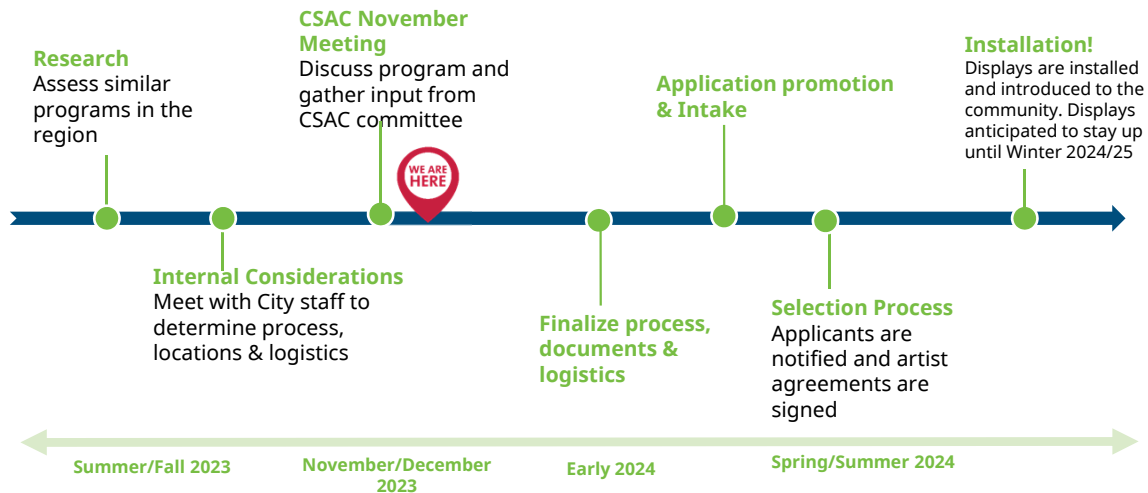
Research
Assess similar programs in the region

CSAC November Meeting
Discuss program and gather input from CSAC committee

WE ARE HERE

Application promotion & Intake

Installation!
Displays are installed and introduced to the community. Displays anticipated to stay up until Winter 2024/25

Internal Considerations
Meet with City staff to determine process, locations & logistics

Finalize process, documents & logistics

Selection Process
Applicants are notified and artist agreements are signed

Summer/Fall 2023

November/December 2023

Early 2024

Spring/Summer 2024